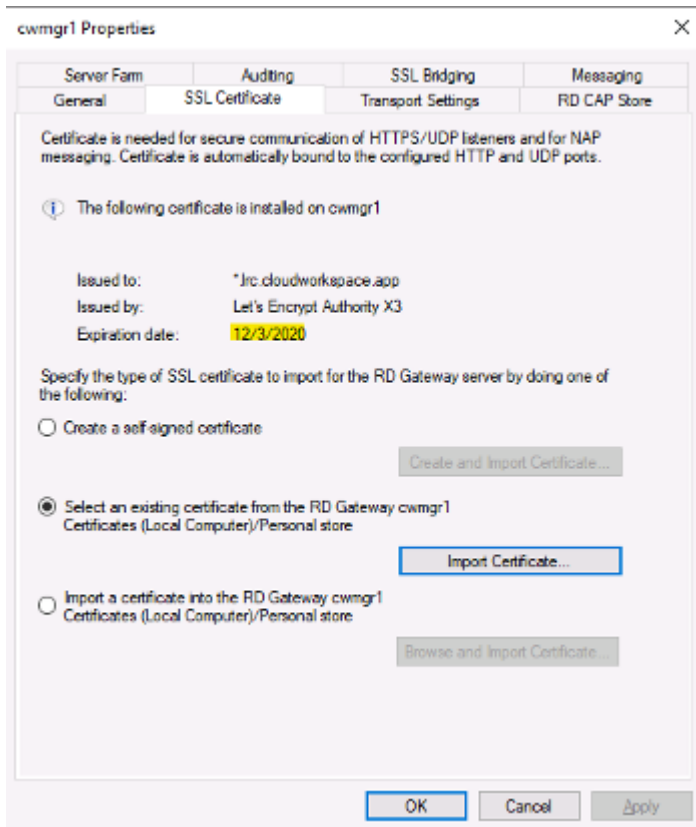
cwmgr1 Properties

×

Server Farm
Auditing
SSL Bridging
Messaging
General
SSL Certificate
Transport Settings
RD CAP Store

Certificate is needed for secure communication of HTTPS/UDP listeners and for NAP messaging. Certificate is automatically bound to the configured HTTP and UDP ports.

The following certificate is installed on cwmgr1

Issued to: *.lrc.cloudworkspace.app
Issued by: Let's Encrypt Authority X3
Expiration date: 12/3/2020

Specify the type of SSL certificate to import for the RD Gateway server by doing one of the following:

Create a self-signed certificate

Create and Import Certificate...

Select an existing certificate from the RD Gateway cwmgr1 Certificates (Local Computer)/Personal store

Import Certificate...

Import a certificate into the RD Gateway cwmgr1 Certificates (Local Computer)/Personal store

Browse and Import Certificate...

OK
Cancel
Apply